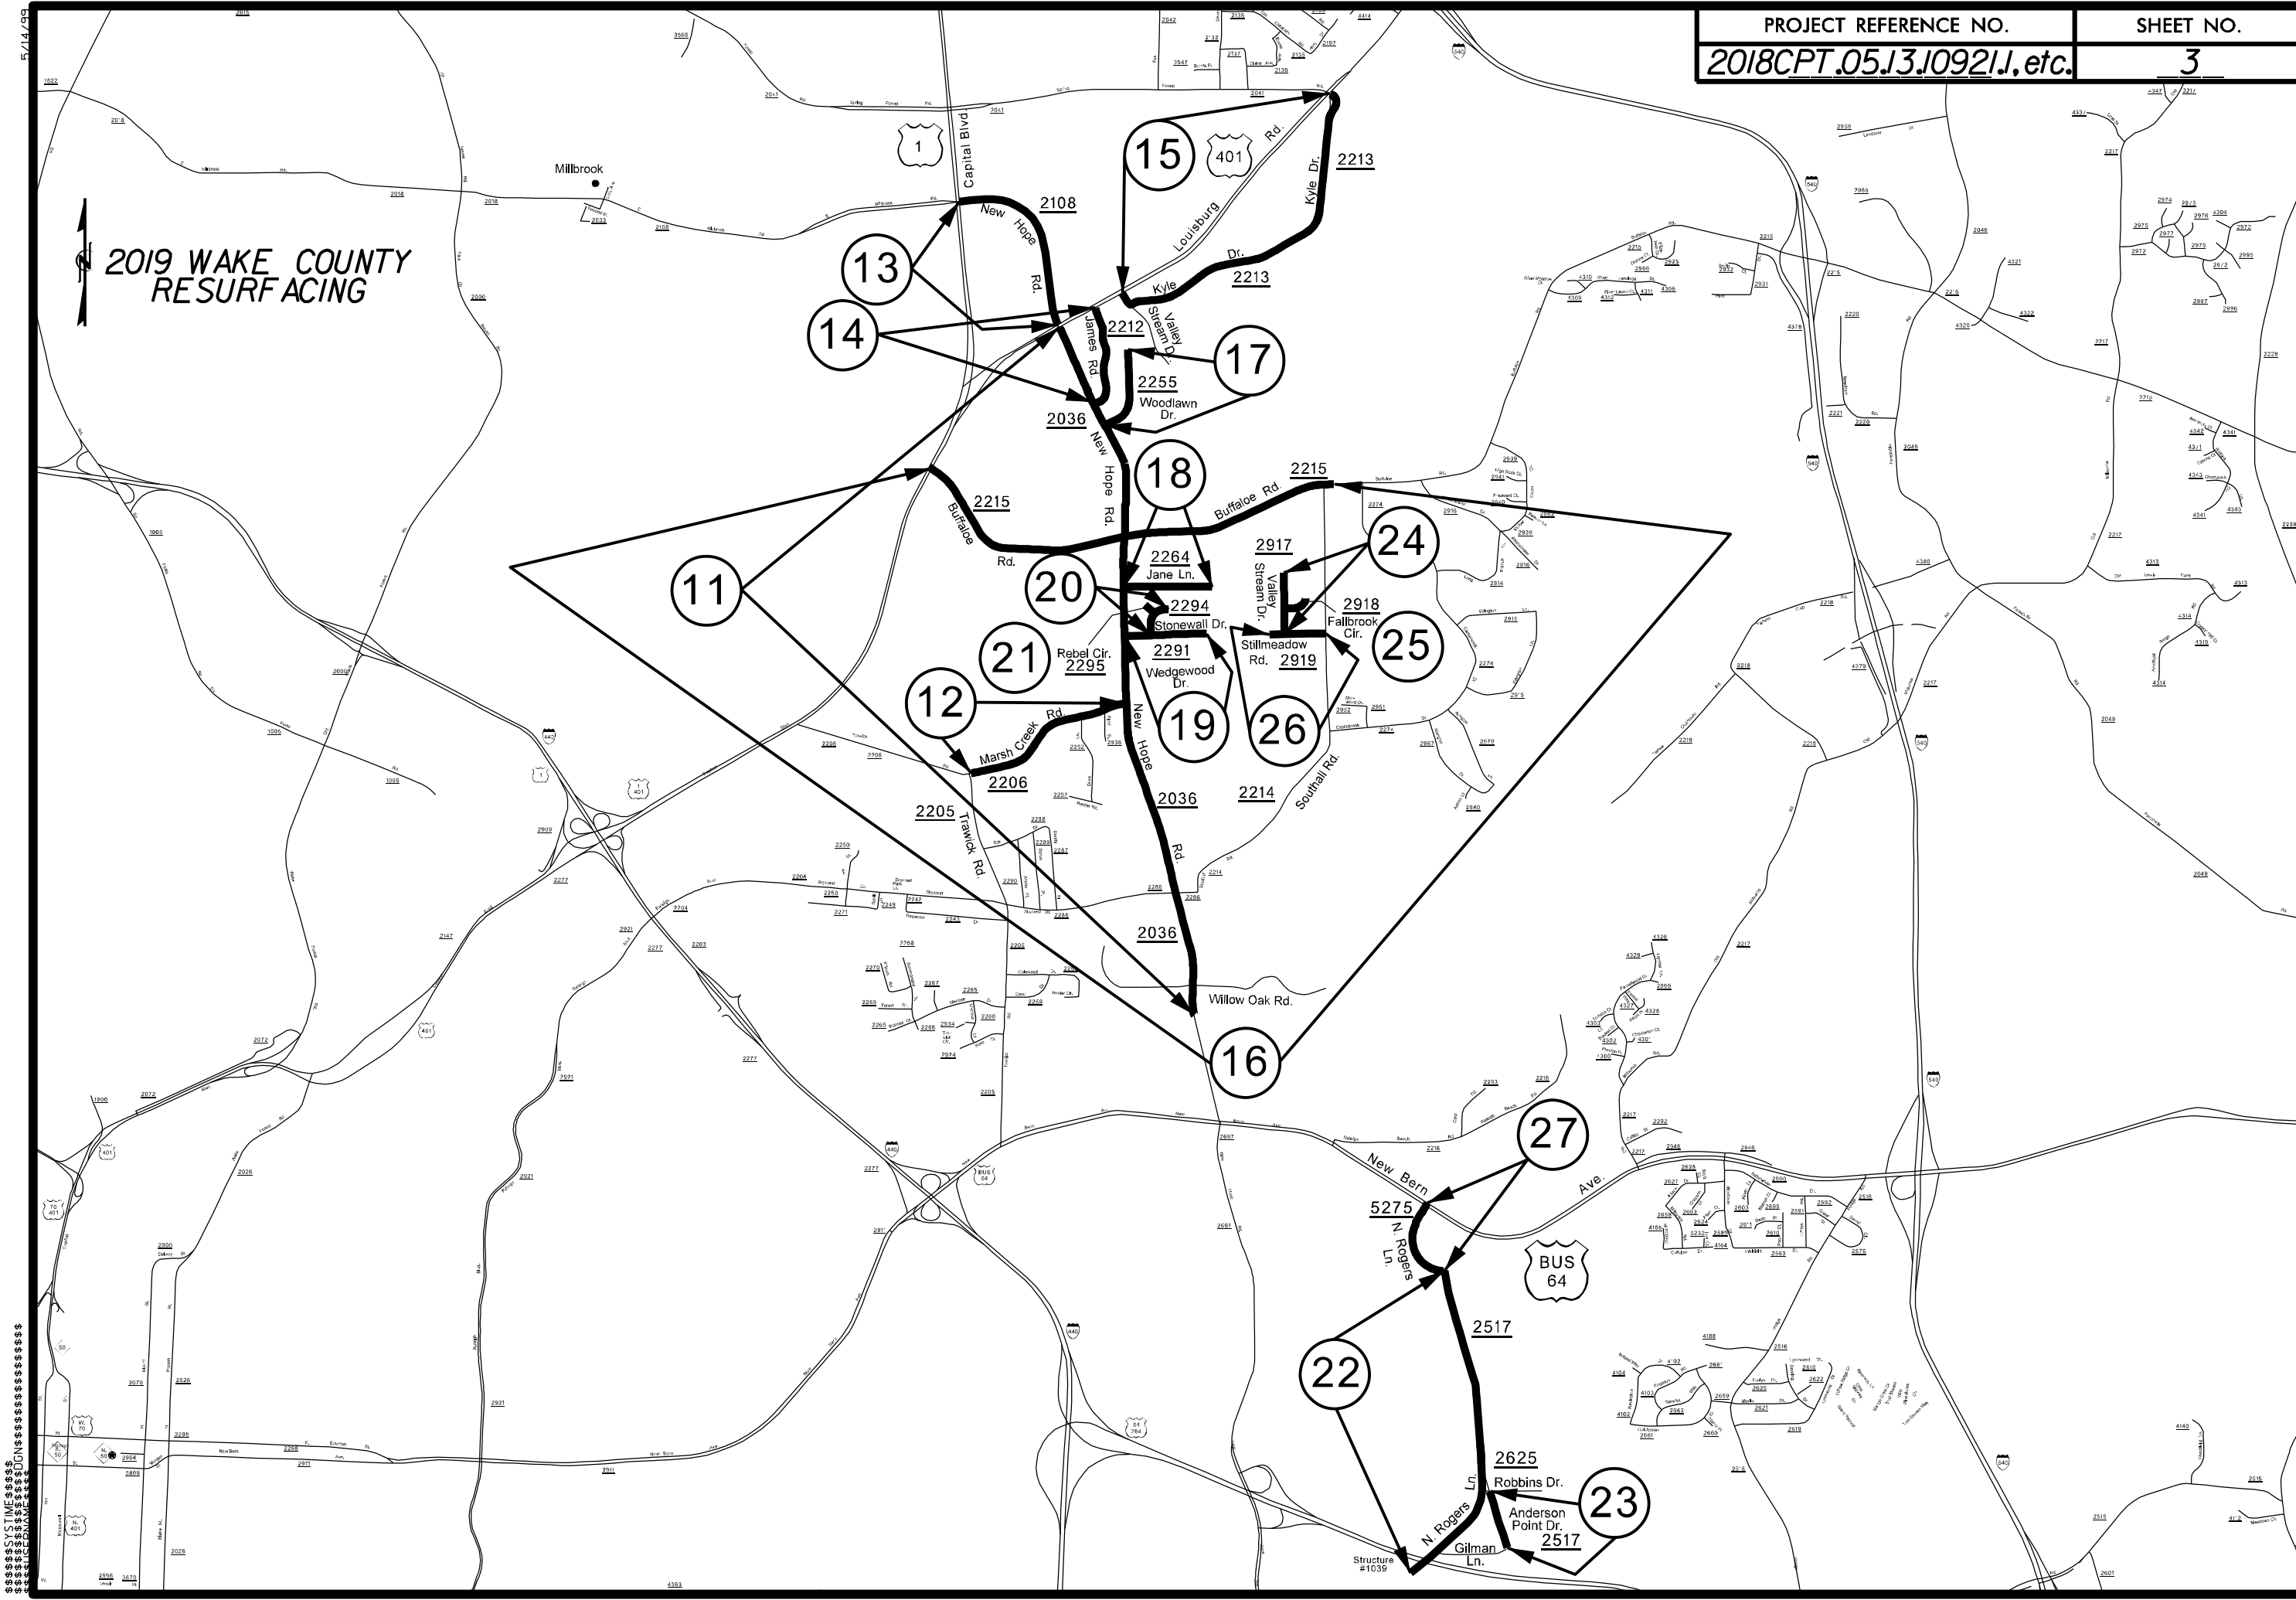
PROJECT REFERENCE NO. | SHEET NO.
2018CPT.05.13.10921.1, etc. | 3

2019 WAKE COUNTY RESURFACING

Millbrook

Capital Blvd

1

401

15

13

14

17

18

11

20

21

12

19

26

24

25

16

27

22

23

New Hope Rd.
2108
Kyle Dr.
2213
Louisburg Rd.
Kyle Dr.
2213
James Rd.
2212
Valley Stream Dr.
2255
Woodlawn Dr.
2036
New Hope Rd.
2215
Buffaloe Rd.
2215
Buffaloe Rd.
2264
Jane Ln.
2917
Valley Stream Dr.
2294
Stonewall Dr.
2918
Fallbrook Cir.
Rebel Cir.
2295
2291
Wedgewood Dr.
Stillmeadow Rd. 2919
Marsh Creek Rd.
2206
New Hope
2036
Rd.
2214
Southall Rd.
2205
Trawick Rd.
2036
Willow Oak Rd.

New Bern Ave.
5275
N. Rogers Ln.
BUS 64
2517
2625
Robbins Dr.
Anderson Point Dr.
2517
N. Rogers Ln.
Gilman Ln.
Structure #1039

5/14/99